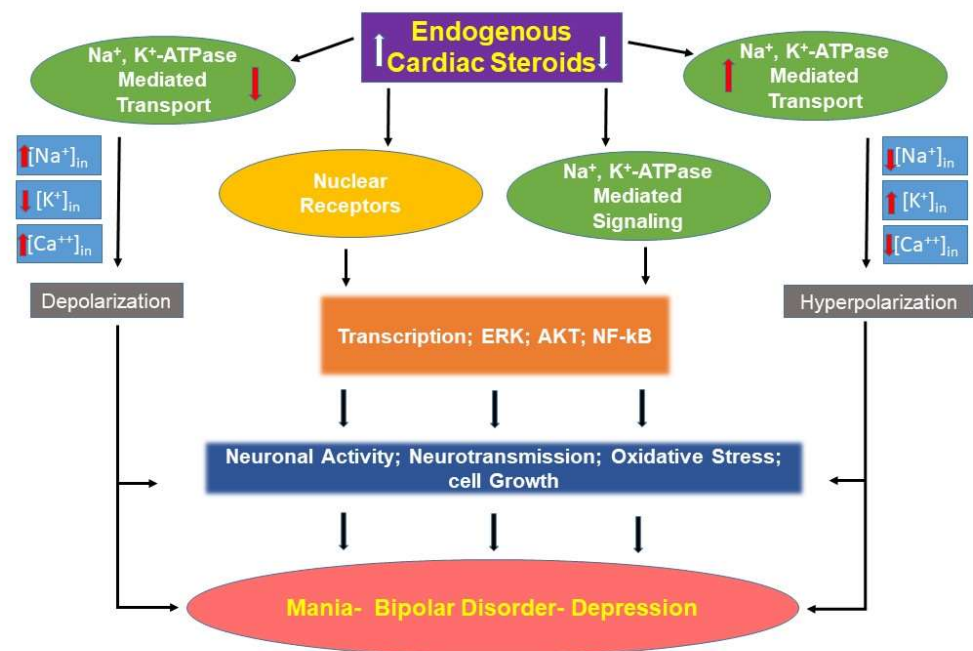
Endogenous Cardiac Steroids

$Na^+$, $K^+$-ATPase Mediated Transport

$Na^+$, $K^+$-ATPase Mediated Transport

$[Na^+]_{in}$

$[K^+]_{in}$

$[Ca^{++}]_{in}$

Nuclear Receptors

$Na^+$, $K^+$-ATPase Mediated Signaling

$[Na^+]_{in}$

$[K^+]_{in}$

$[Ca^{++}]_{in}$

Depolarization

Transcription; ERK; AKT; NF-kB

Hyperpolarization

Neuronal Activity; Neurotransmission; Oxidative Stress; cell Growth

Mania- Bipolar Disorder- Depression